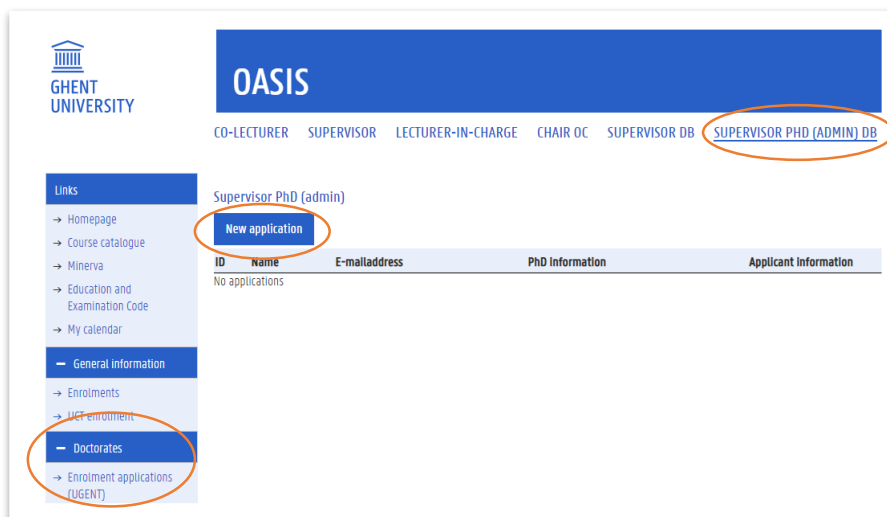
GHENT UNIVERSITY

OASIS

CO-LECTURER SUPERVISOR LECTURER-IN-CHARGE CHAIR OC SUPERVISOR DB SUPERVISOR PHD (ADMIN) DB

Links

→ Homepage
→ Course catalogue
→ Minerva
→ Education and Examination Code
→ My calendar

− General information

→ Enrolments
→ UCT enrolment

− Doctorates

→ Enrolment applications (UGENT)

Supervisor PhD (admin)

New application

| ID | Name | E-mailaddress | PhD information | Applicant information |
|---|---|---|---|---|
| No applications | | | | |